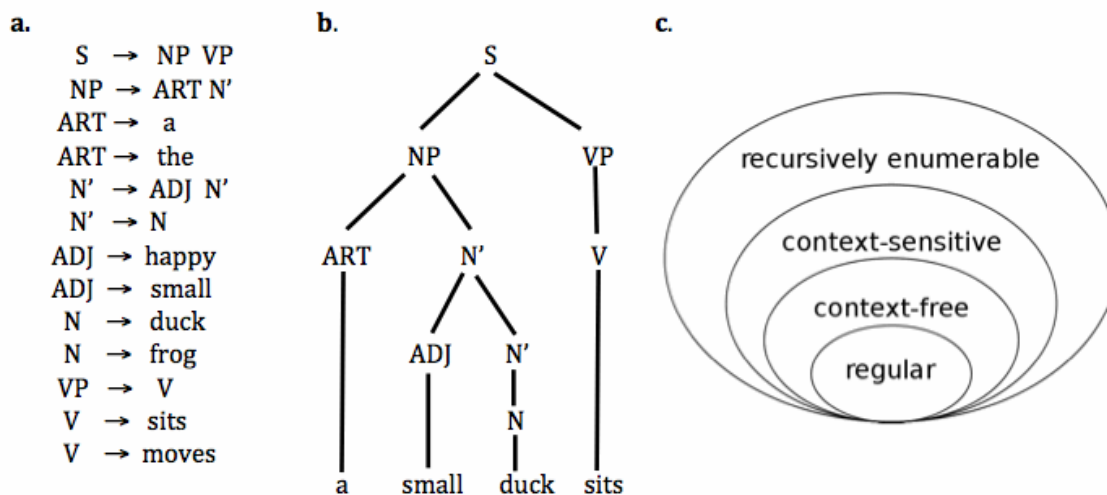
a.

S → NP VP
NP → ART N'
ART → a
ART → the
N' → ADJ N'
N' → N
ADJ → happy
ADJ → small
N → duck
N → frog
VP → V
V → sits
V → moves

b.

S
NP VP
ART N' V
ADJ N'
N
a small duck sits

c.

recursively enumerable
context-sensitive
context-free
regular